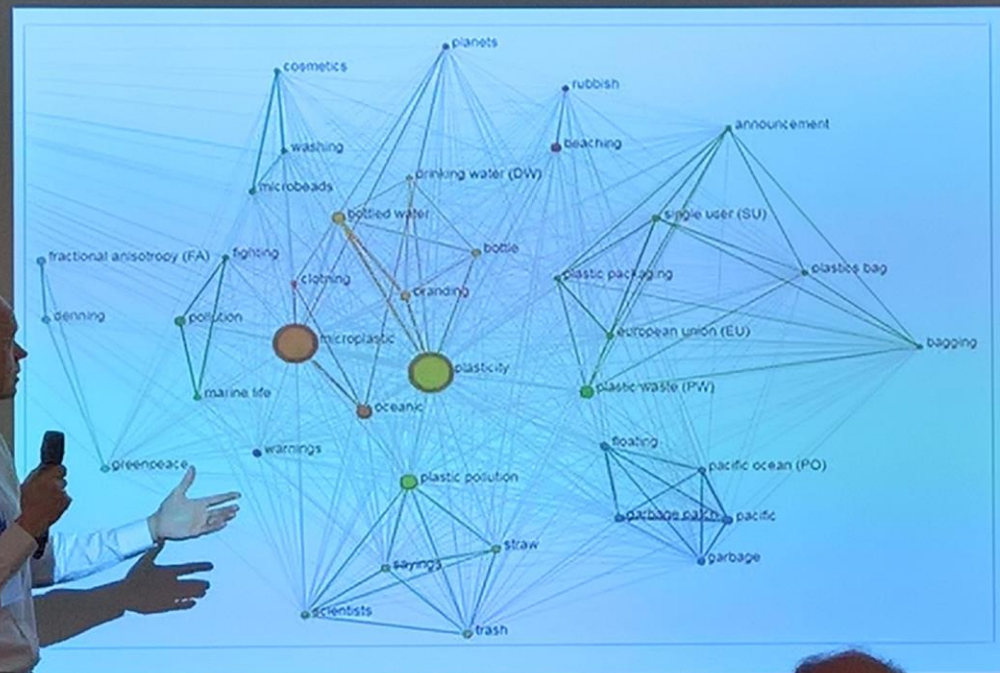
planets
cosmetics
rubbish
washing
beaching
announcement
microbeads
drinking water (DW)
bottled water
single user (SU)
bottle
fractional anisotropy (FA)
fighting
plastic packaging
plastics bag
clothing
branding
denning
pollution
european union (EU)
microplastic
bagging
plasticity
marine life
plastic waste (PW)
oceanic
warnings
floating
greenpeace
pacific ocean (PO)
plastic pollution
garbage patch
pacific
straw
sayings
garbage
scientists
trash